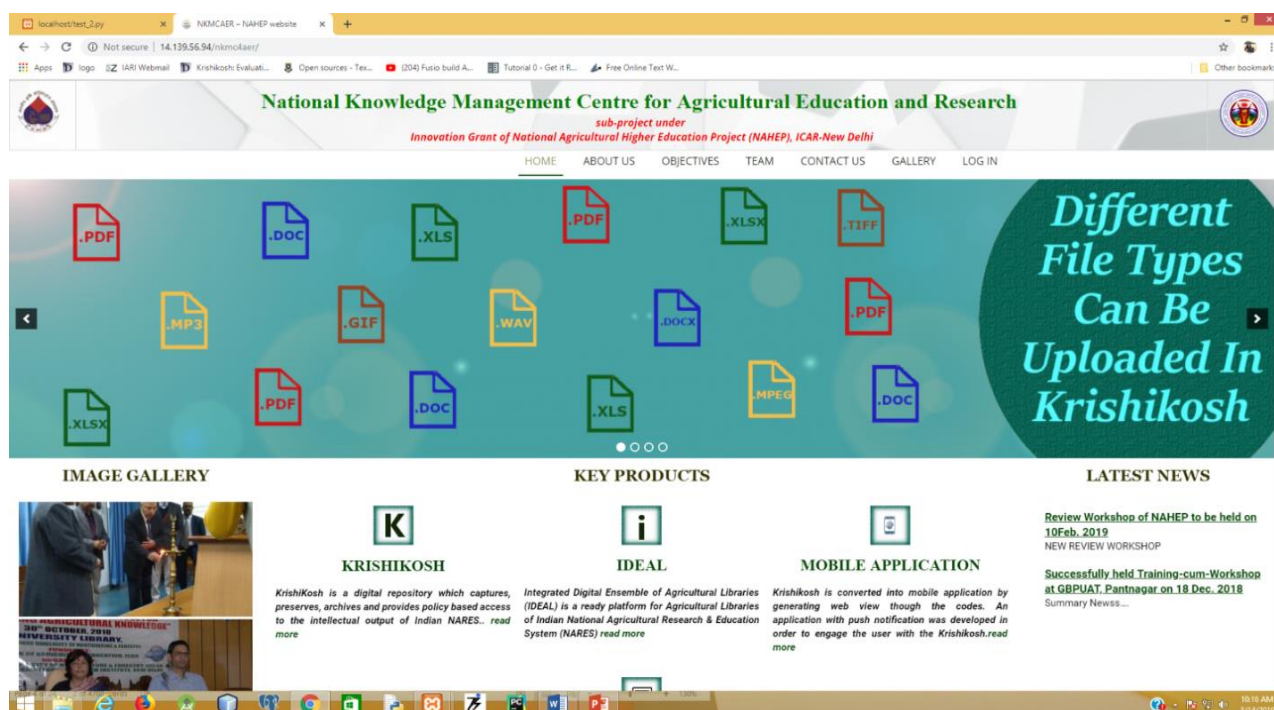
localhost/test_2.py ×
NKMCAER – NAHEP website ×
+

Not secure | 14.139.56.94/nkmc4aer/

Apps logo IARI Webmail Krishikoshi Evaluati... Open sources - Tex... (204) Fusio build A... Tutorial 0 - Get it R... Free Online Text W...
Other bookmarks

National Knowledge Management Centre for Agricultural Education and Research
sub-project under
Innovation Grant of National Agricultural Higher Education Project (NAHEP), ICAR-New Delhi

HOME ABOUT US OBJECTIVES TEAM CONTACT US GALLERY LOG IN

.PDF .DOC .XLS .PDF .XLSX .TIFF
.MP3 .GIF .WAV .DOCX .PDF
.XLSX .PDF .DOC .XLS .MPEG .DOC

Different File Types Can Be Uploaded In Krishikosh

IMAGE GALLERY

KEY PRODUCTS

LATEST NEWS

K
KRISHIKOSH
KrishiKosh is a digital repository which captures, preserves, archives and provides policy based access to the intellectual output of Indian NARES.. read more

i
IDEAL
Integrated Digital Ensemble of Agricultural Libraries (IDEAL) is a ready platform for Agricultural Libraries of Indian National Agricultural Research & Education System (NARES) read more

MOBILE APPLICATION
Krishikosh is converted into mobile application by generating web view though the codes. An application with push notification was developed in order to engage the user with the Krishikosh.read more

Review Workshop of NAHEP to be held on 10Feb. 2019
NEW REVIEW WORKSHOP

Successfully held Training-cum-Workshop at GBPUAT, Pantnagar on 18 Dec. 2018
Summary Newss....

AGRICULTURAL KNOWLEDGE
30th OCTOBER, 2010
UNIVERSITY LIBRARY,

10:16 AM